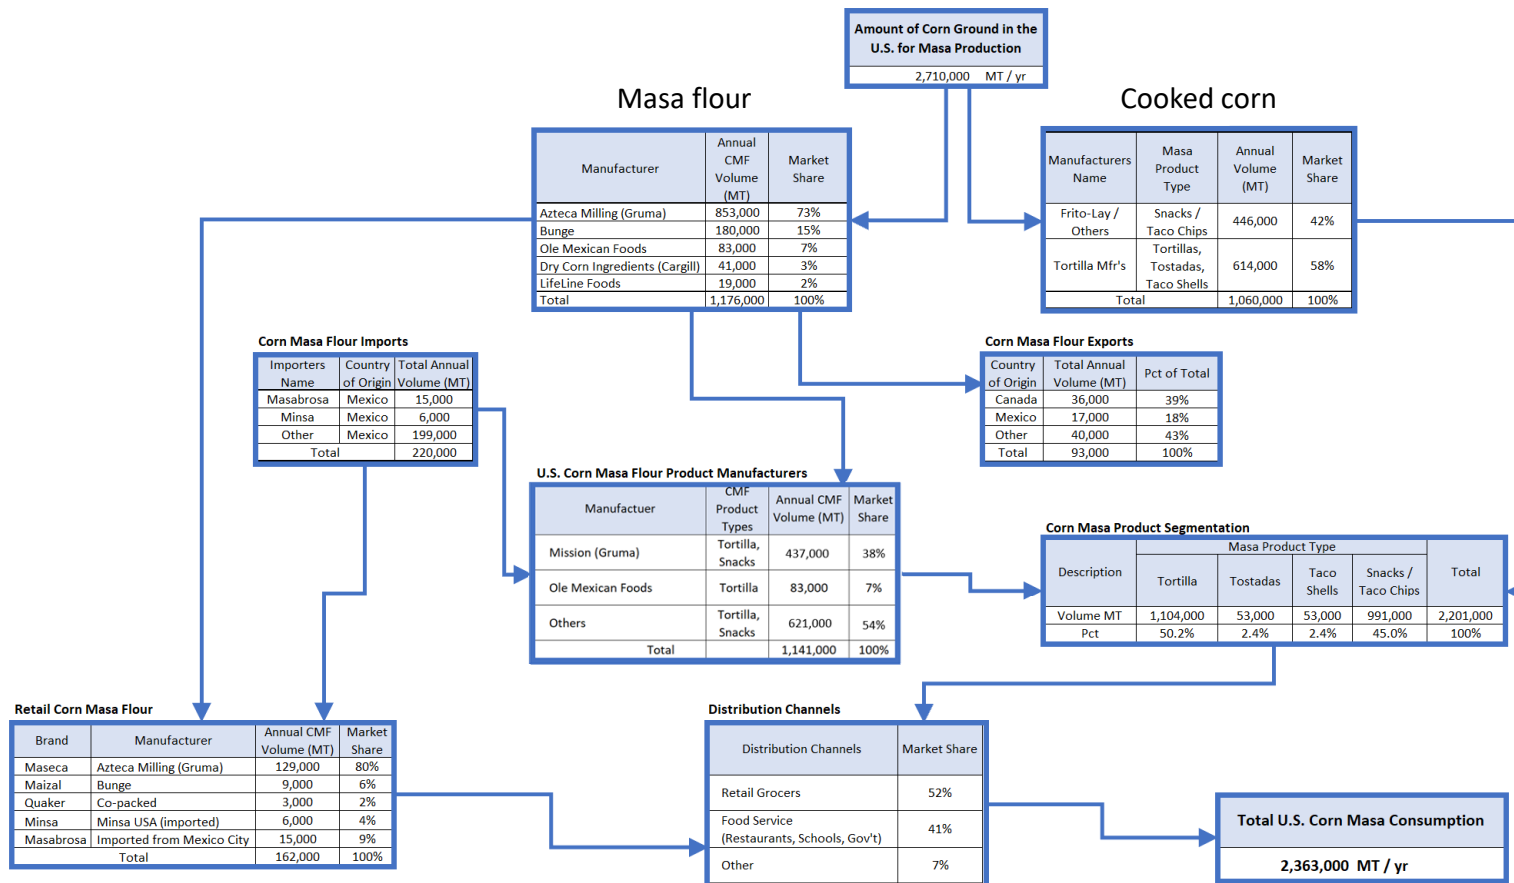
Amount of Corn Ground in the U.S. for Masa Production

2,710,000 MT / yr

Masa flour

| Manufacturer | Annual CMF Volume (MT) | Market Share |
|---|---|---|
| Azteca Milling (Gruma) | 853,000 | 73% |
| Bunge | 180,000 | 15% |
| Ole Mexican Foods | 83,000 | 7% |
| Dry Corn Ingredients (Cargill) | 41,000 | 3% |
| LifeLine Foods | 19,000 | 2% |
| Total | 1,176,000 | 100% |

Cooked corn

| Manufacturers Name | Masa Product Type | Annual Volume (MT) | Market Share |
|---|---|---|---|
| Frito-Lay / Others | Snacks / Taco Chips | 446,000 | 42% |
| Tortilla Mfr's | Tortillas, Tostadas, Taco Shells | 614,000 | 58% |
| Total | | 1,060,000 | 100% |

Corn Masa Flour Imports

| Importers Name | Country of Origin | Total Annual Volume (MT) |
|---|---|---|
| Masabrosa | Mexico | 15,000 |
| Minsa | Mexico | 6,000 |
| Other | Mexico | 199,000 |
| Total | | 220,000 |

Corn Masa Flour Exports

| Country of Origin | Total Annual Volume (MT) | Pct of Total |
|---|---|---|
| Canada | 36,000 | 39% |
| Mexico | 17,000 | 18% |
| Other | 40,000 | 43% |
| Total | 93,000 | 100% |

U.S. Corn Masa Flour Product Manufacturers

| Manufactuer | CMF Product Types | Annual CMF Volume (MT) | Market Share |
|---|---|---|---|
| Mission (Gruma) | Tortilla, Snacks | 437,000 | 38% |
| Ole Mexican Foods | Tortilla | 83,000 | 7% |
| Others | Tortilla, Snacks | 621,000 | 54% |
| Total | | 1,141,000 | 100% |

Corn Masa Product Segmentation

| Description | Tortilla | Tostadas | Taco Shells | Snacks / Taco Chips | Total |
|---|---|---|---|---|---|
| | Masa Product Type | | | | |
| Volume MT | 1,104,000 | 53,000 | 53,000 | 991,000 | 2,201,000 |
| Pct | 50.2% | 2.4% | 2.4% | 45.0% | 100% |

Retail Corn Masa Flour

| Brand | Manufacturer | Annual CMF Volume (MT) | Market Share |
|---|---|---|---|
| Maseca | Azteca Milling (Gruma) | 129,000 | 80% |
| Maizal | Bunge | 9,000 | 6% |
| Quaker | Co-packed | 3,000 | 2% |
| Minsa | Minsa USA (imported) | 6,000 | 4% |
| Masabrosa | Imported from Mexico City | 15,000 | 9% |
| Total | | 162,000 | 100% |

Distribution Channels

| Distribution Channels | Market Share |
|---|---|
| Retail Grocers | 52% |
| Food Service (Restaurants, Schools, Gov't) | 41% |
| Other | 7% |

Total U.S. Corn Masa Consumption

2,363,000 MT / yr